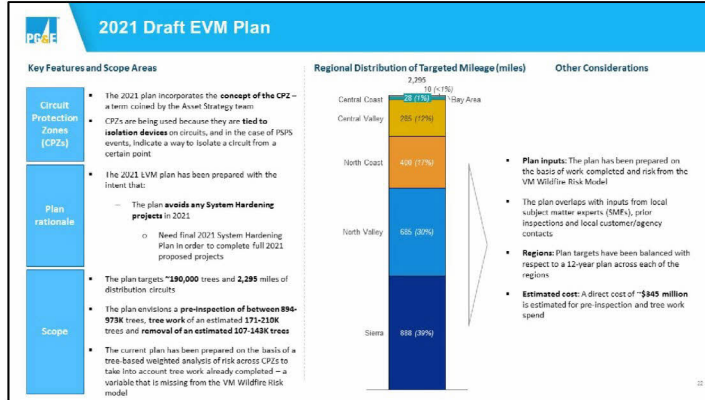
PG&E

2021 Draft EVM Plan

Key Features and Scope Areas

Circuit Protection Zones (CPZs)

- The 2021 plan incorporates the concept of the CPZ – a term coined by the Asset Strategy team
- CPZs are being used because they are tied to isolation devices on circuits, and in the case of PSPS events, indicate a way to isolate a circuit from a certain point

Plan rationale

- The 2021 EVM plan has been prepared with the intent that:
  - The plan avoids any System Hardening projects in 2021
    - Need final 2021 System Hardening Plan in order to complete full 2021 proposed projects

Scope

- The plan targets ~190,000 trees and 2,295 miles of distribution circuits
- The plan envisions a pre-inspection of between 894-973K trees, tree work of an estimated 171-210K trees and removal of an estimated 107-143K trees
- The current plan has been prepared on the basis of a tree-based weighted analysis of risk across CPZs to take into account tree work already completed – a variable that is missing from the VM Wildfire Risk model

Regional Distribution of Targeted Mileage (miles)

2,295

10 (<1%) Bay Area

Central Coast 28 (1%)

Central Valley 285 (12%)

North Coast 400 (17%)

North Valley 685 (30%)

Sierra 888 (39%)

Other Considerations

- Plan inputs: The plan has been prepared on the basis of work completed and risk from the VM Wildfire Risk Model
- The plan overlaps with inputs from local subject matter experts (SMEs), prior inspections and local customer/agency contacts
- Regions: Plan targets have been balanced with respect to a 12-year plan across each of the regions
- Estimated cost: A direct cost of ~$345 million is estimated for pre-inspection and tree work spend

22